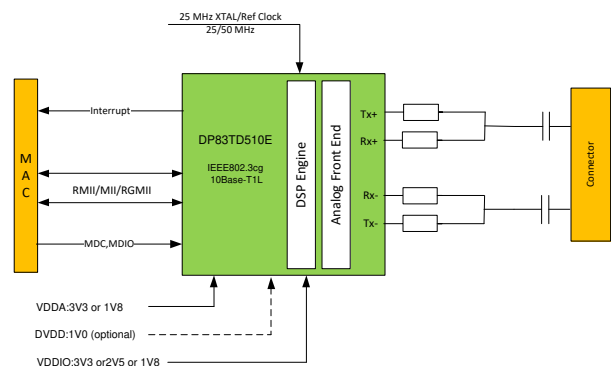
25 MHz XTAL/Ref Clock
25/50 MHz

M
A
C

Interrupt

RMII/MII/RGMII

MDC,MDIO

DP83TD510E

IEEE802.3cg
10Base-T1L

DSP Engine

Analog Front End

Tx+
Rx+
Rx-
Tx-

Connector

VDDA:3V3 or 1V8

DVDD:1V0 (optional)

VDDIO:3V3 or2V5 or 1V8